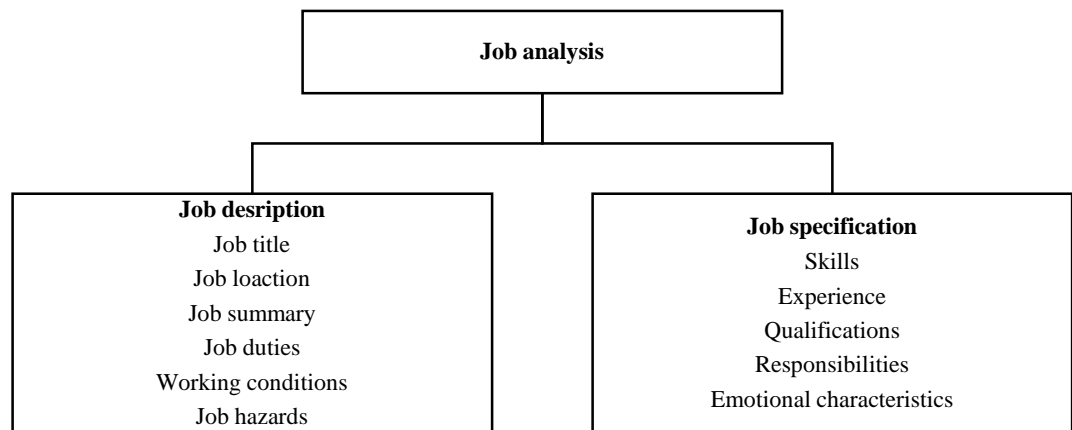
Job analysis

Job desription
Job title
Job loaction
Job summary
Job duties
Working conditions
Job hazards

Job specification
Skills
Experience
Qualifications
Responsibilities
Emotional characteristics